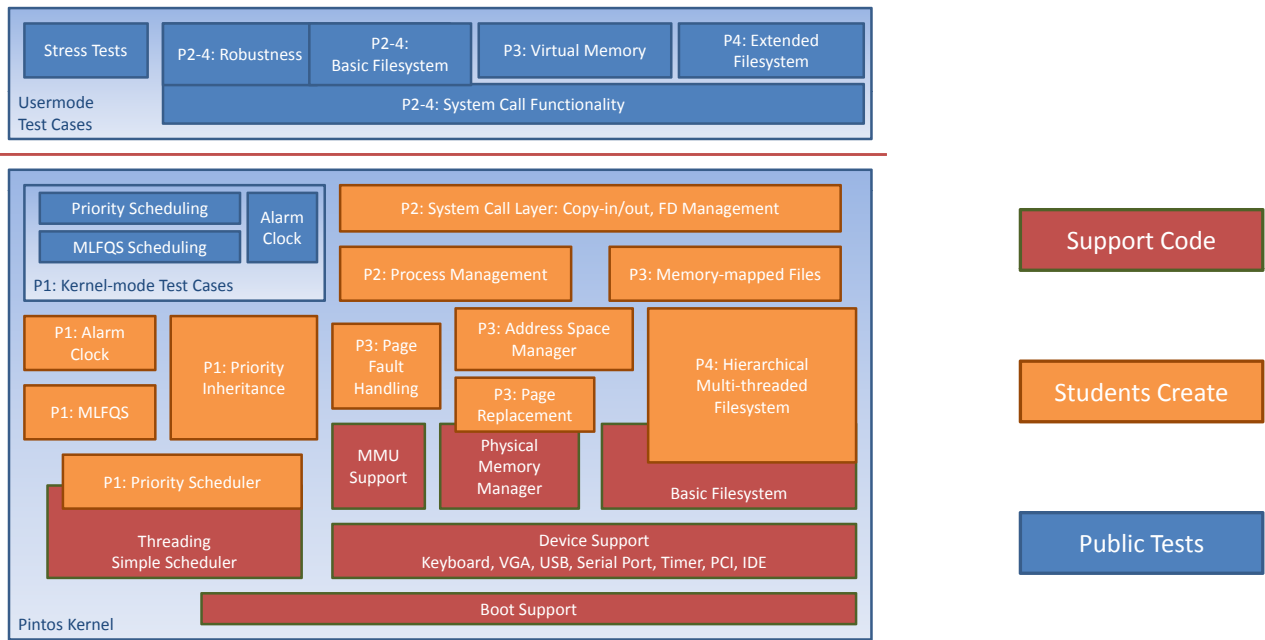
Stress Tests

P2-4: Robustness

P2-4: Basic Filesystem

P3: Virtual Memory

P4: Extended Filesystem

Usermode Test Cases

P2-4: System Call Functionality

Priority Scheduling

MLFQS Scheduling

Alarm Clock

P1: Kernel-mode Test Cases

P2: System Call Layer: Copy-in/out, FD Management

P2: Process Management

P3: Memory-mapped Files

P1: Alarm Clock

P1: MLFQS

P1: Priority Inheritance

P3: Page Fault Handling

P3: Address Space Manager

P3: Page Replacement

P4: Hierarchical Multi-threaded Filesystem

MMU Support

Physical Memory Manager

Basic Filesystem

P1: Priority Scheduler

Threading Simple Scheduler

Device Support Keyboard, VGA, USB, Serial Port, Timer, PCI, IDE

Pintos Kernel

Boot Support

Support Code

Students Create

Public Tests